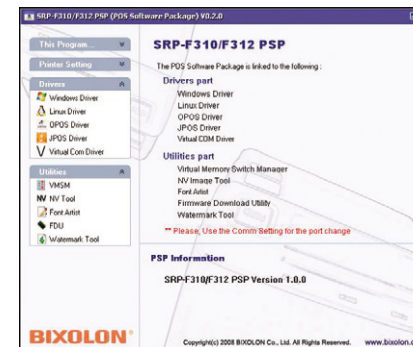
SRP-F310/F312 PSP (POS Software Package) V0.2.0

This Program...

Printer Setting

Drivers

Windows Driver

Linux Driver

OPOS Driver

JPOS Driver

Virtual Com Driver

Utilities

VMSM

NV Tool

Font Artist

FDU

Watermark Tool

SRP-F310/F312 PSP

The POS Software Package is linked to the following :

Drivers part

Windows Driver

Linux Driver

OPOS Driver

JPOS Driver

Virtual COM Driver

Utilities part

Virtual Memory Switch Manager

NV Image Tool

Font Artist

Firmware Download Utility

Watermark Tool

** Please, Use the Comm Setting for the port change

PSP Information

SRP-F310/F312 PSP Version 1.0.0

BIXOLON

Copyright(c) 2008 BIXOLON Co., Ltd. All Rights Reserved. www.bixolon